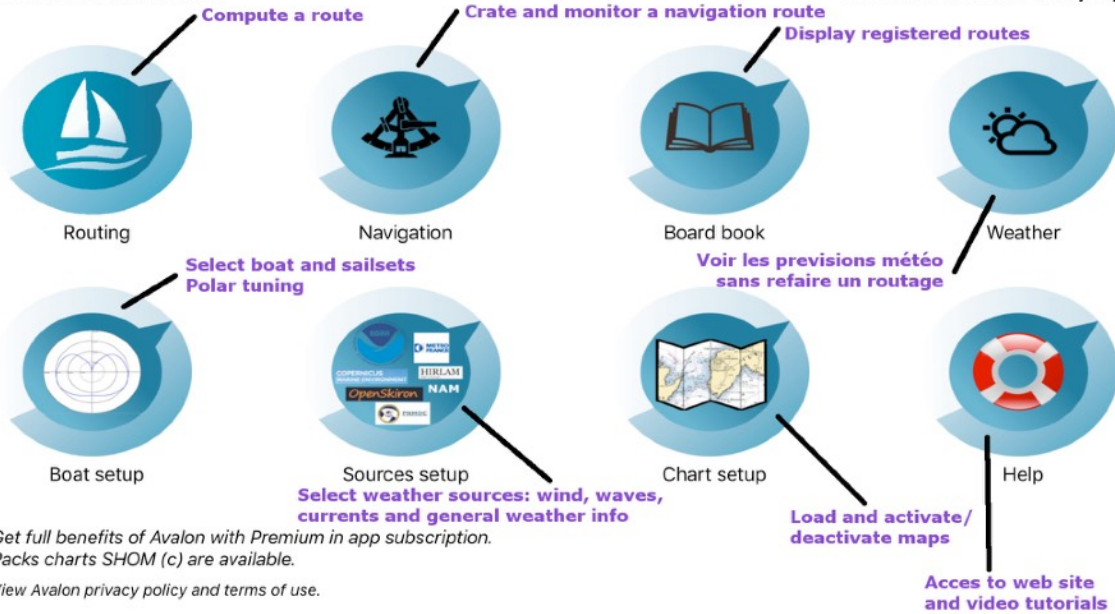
Compute a route

Crate and monitor a navigation route

Display registered routes

Routing

Navigation

Board book

Weather

Select boat and sailsets
Polar tuning

Voir les previsions météo sans refaire un routage

COPERNICUS MARINE ENVIRONMENT

METEO FRANCE

HIRLAM

NAM

OpenSkiron

Boat setup

Sources setup

Chart setup

Help

Select weather sources: wind, waves, currents and general weather info

Load and activate/ deactivate maps

Acces to web site and video tutorials

Get full benefits of Avalon with Premium in app subscription.
Packs charts SHOM (c) are available.

View Avalon privacy policy and terms of use.